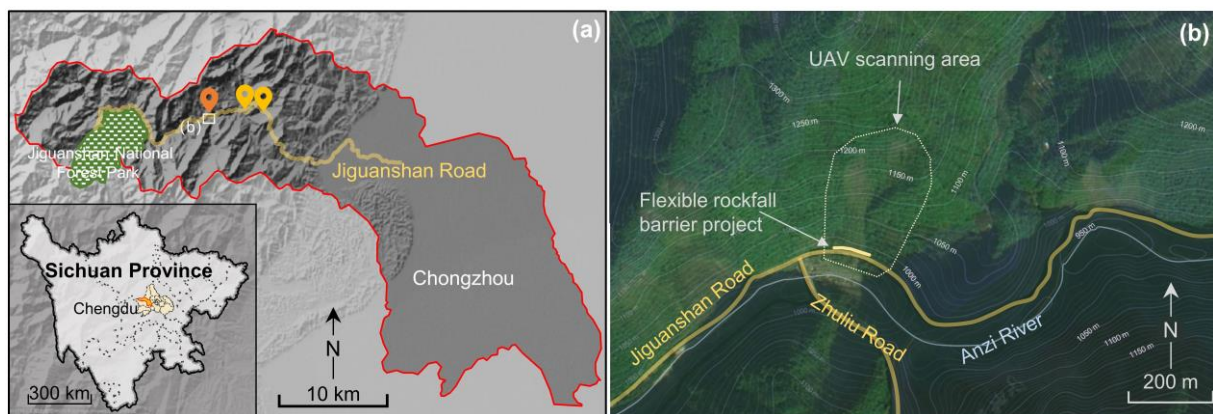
(a)

(b)

Jiguanshan National Forest Park

Jiguanshan Road

Sichuan Province

Chengdu

Chongzhou

N

300 km

10 km

(b)

UAV scanning area

1300 m

1250 m

1200 m

1150 m

1100 m

1200 m

1100 m

1050 m

1000 m

950 m

Flexible rockfall barrier project

Jiguanshan Road

Zhuliu Road

Anzi River

1050 m

1100 m

1150 m

N

200 m